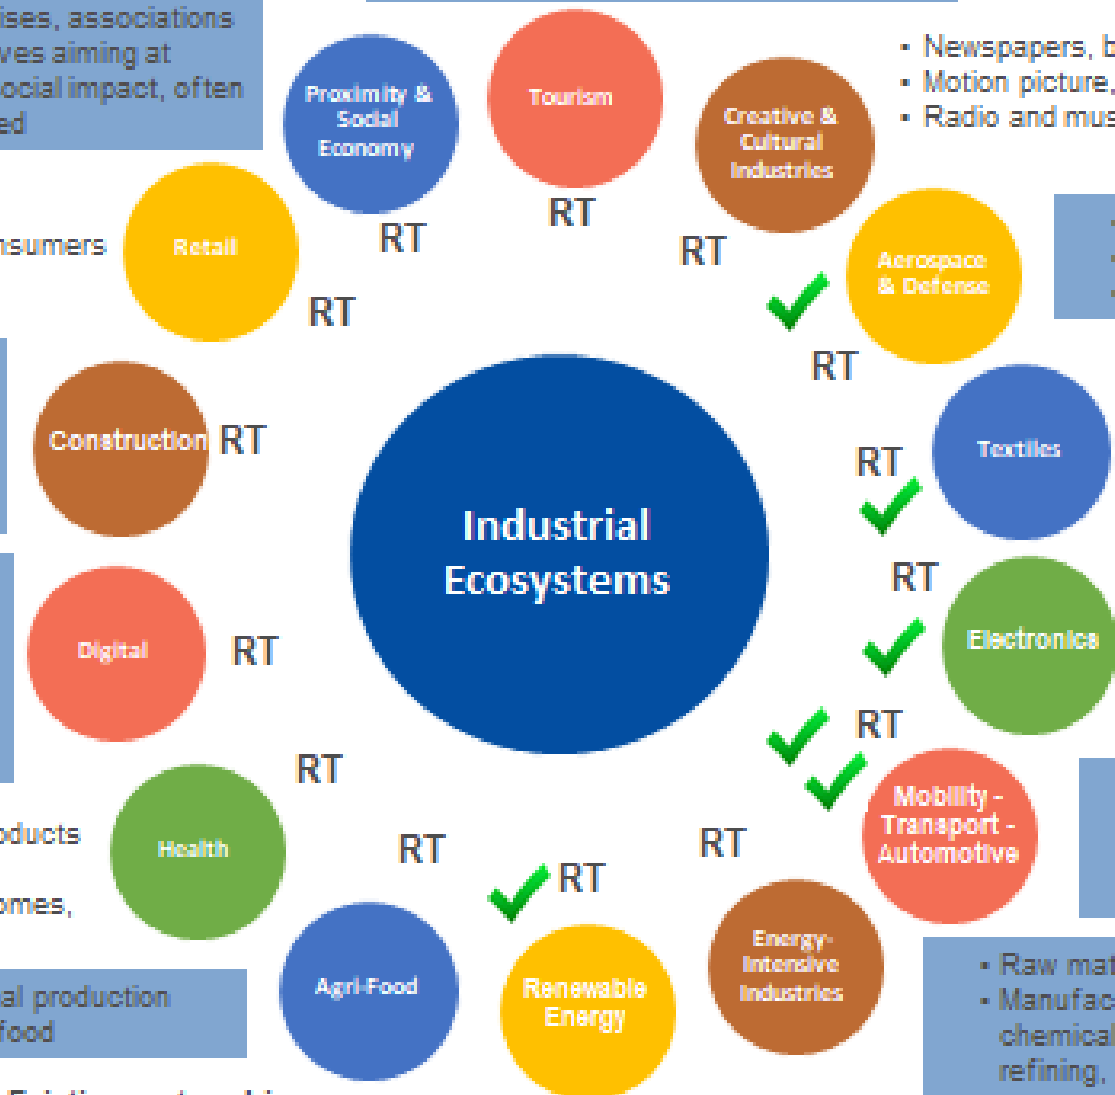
ises, associations
ves aiming at
ocial impact, often
ed

Proximity & Social Economy

Tourism

Creative & Cultural Industries

- Newspapers, b
- Motion picture,
- Radio and mus

RT

RT

RT

nsumers

Retail

RT

Aerospace & Defense

RT

Construction

RT

Industrial Ecosystems

RT

Textiles

RT

Electronics

Digital

RT

RT

RT

Mobility - Transport - Automotive

oducts

Health

RT

RT

RT

omes,

al production
food

Agri-Food

Renewable Energy

Energy-Intensive Industries

- Raw mat
- Manufac
chemical
refining,